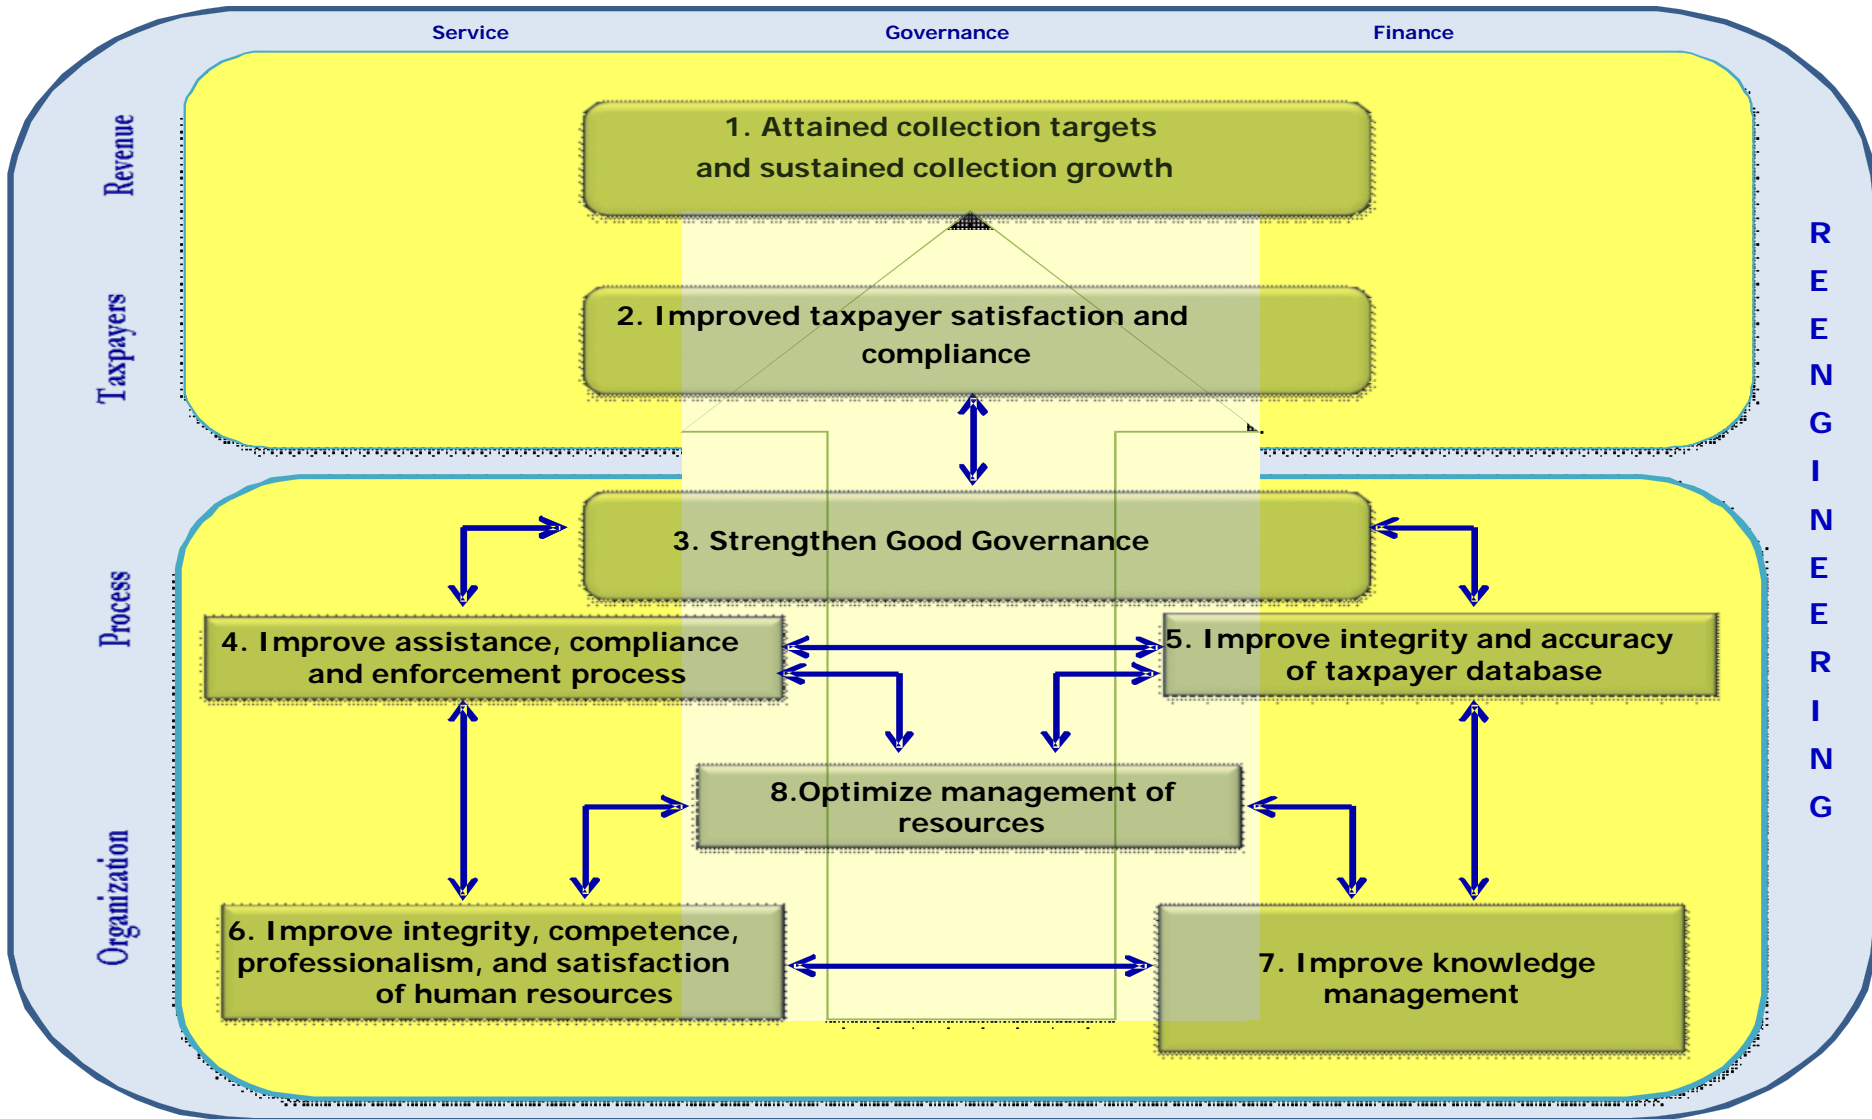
Service

Governance

Finance

Revenue

Taxpayers

Process

Organization

1. Attained collection targets and sustained collection growth

2. Improved taxpayer satisfaction and compliance

3. Strengthen Good Governance

4. Improve assistance, compliance and enforcement process

5. Improve integrity and accuracy of taxpayer database

8.Optimize management of resources

6. Improve integrity, competence, professionalism, and satisfaction of human resources

7. Improve knowledge management

R E E N G I N E E R I N G